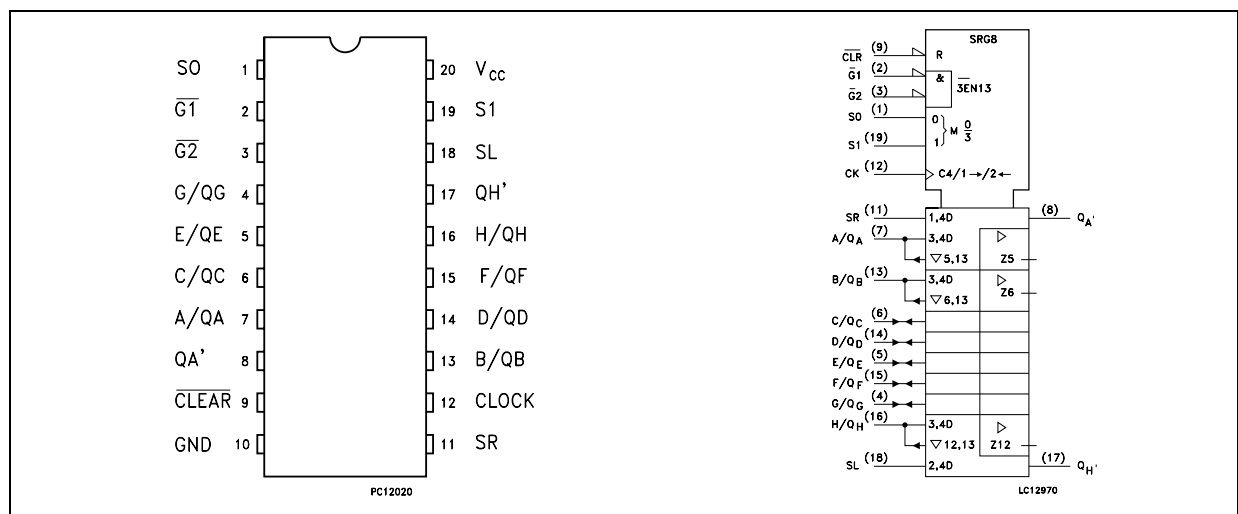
SO 1
$\overline{G1}$ 2
$\overline{G2}$ 3
G/QG 4
E/QE 5
C/QC 6
A/QA 7
QA' 8
$\overline{CLEAR}$ 9
GND 10

20 $V_{CC}$
19 S1
18 SL
17 QH'
16 H/QH
15 F/QF
14 D/QD
13 B/QB
12 CLOCK
11 SR

PC12020

SRG8
$\overline{CLR}$ (9) R
$\overline{G1}$ (2) &
$\overline{G2}$ (3) $\overline{3EN13}$
S0 (1) 0
S1 (19) 1 } M $\frac{0}{3}$
CK (12) C4/1→/2←
SR (11) 1,4D
(8) $Q_{A'}$
$A/Q_A$ (7) 3,4D
▽5,13
Z5
$B/Q_B$ (13) 3,4D
▽6,13
Z6
$C/Q_C$ (6)
$D/Q_D$ (14)
$E/Q_E$ (5)
$F/Q_F$ (15)
$G/Q_G$ (4)
$H/Q_H$ (16) 3,4D
▽12,13
Z12
SL (18) 2,4D
(17) $Q_{H'}$

LC12970